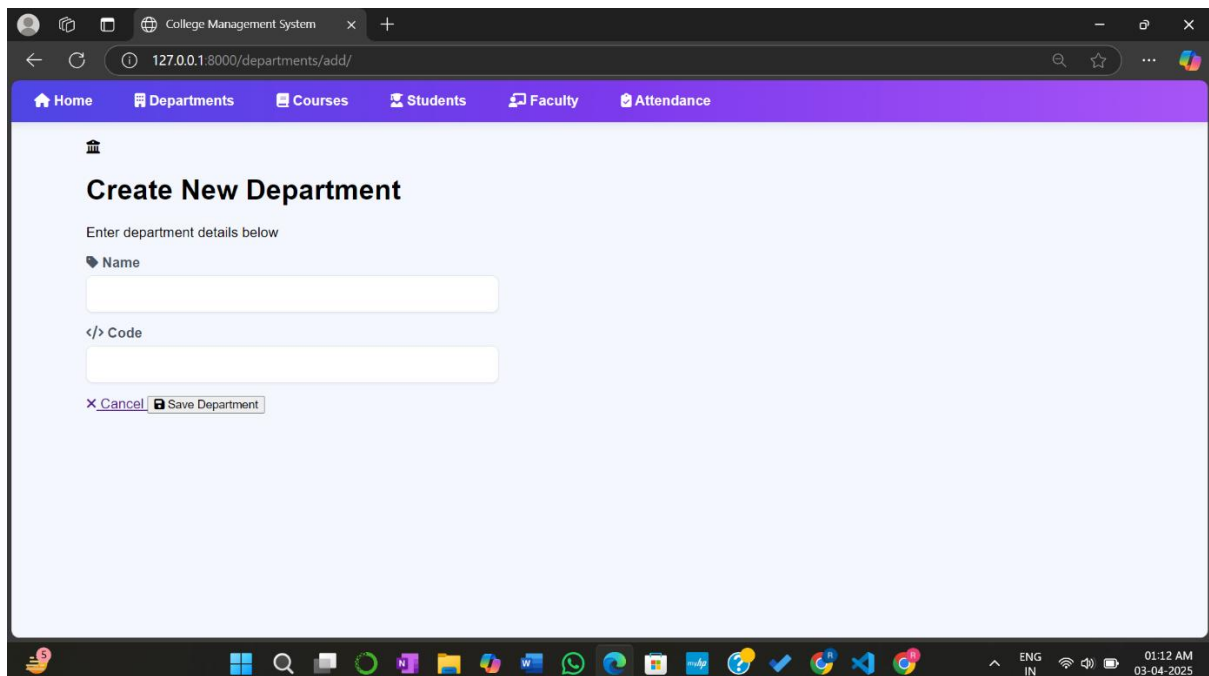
College Management System

127.0.0.1:8000/departments/add/

Home Departments Courses Students Faculty Attendance

Create New Department

Enter department details below

Name

</> Code

× Cancel Save Department

ENG IN

01:12 AM
03-04-2025